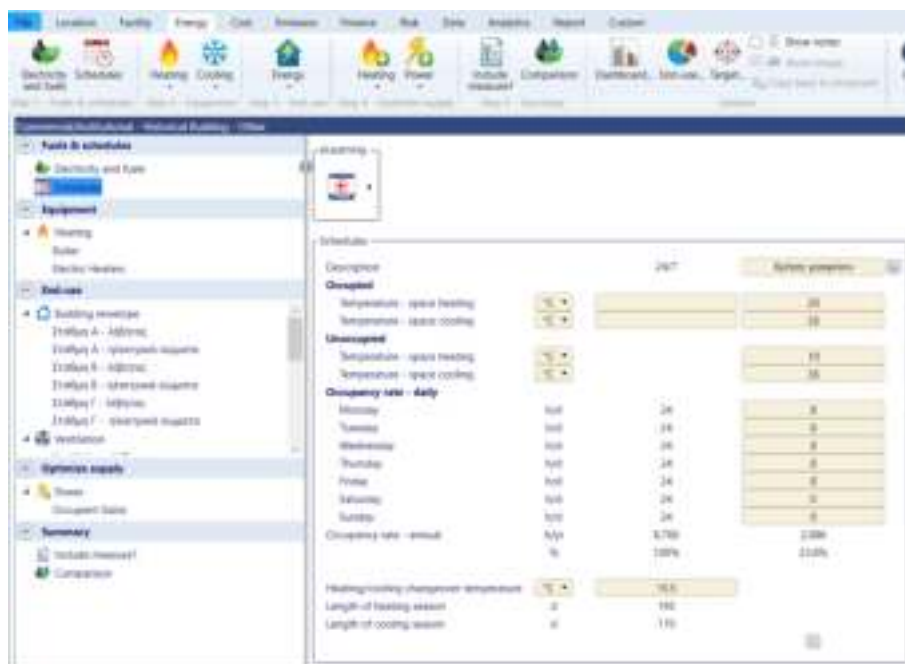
File Location Facility Energy Cost Emission Finance Risk Data Analytics Report Custom

Electricity and fuels Schedules Heating Cooling Energy Heating Power Include measure? Comparison Dashboard End-use Target

Commercial/Institutional - Historical Building - Office

Fuels & schedules
Electricity and fuels
Schedules

Equipment
Heating
Boiler
Electric Heaters

End-uses
Building envelope
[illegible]
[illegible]
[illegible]
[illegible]
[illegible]
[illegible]
Ventilation

Optimize supply
Power
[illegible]

Summary
Include measure?
Comparison

Schedule

Description | | 24/7 | | Reference
Occupied
Temperature - space heating | °C | | | 20
Temperature - space cooling | °C | | | 26
Unoccupied
Temperature - space heating | °C | | | 15
Temperature - space cooling | °C | | | 30
Occupancy rate - daily
Monday | h/d | 24 | | 8
Tuesday | h/d | 24 | | 8
Wednesday | h/d | 24 | | 8
Thursday | h/d | 24 | | 8
Friday | h/d | 24 | | 8
Saturday | h/d | 24 | | 0
Sunday | h/d | 24 | | 0
Occupancy rate - annual | h/yr | 8,760 | | 2,086
| % | 100% | | 23.8%

Heating/cooling changeover temperature | °C | 16.0
Length of heating season | d | 190
Length of cooling season | d | 175